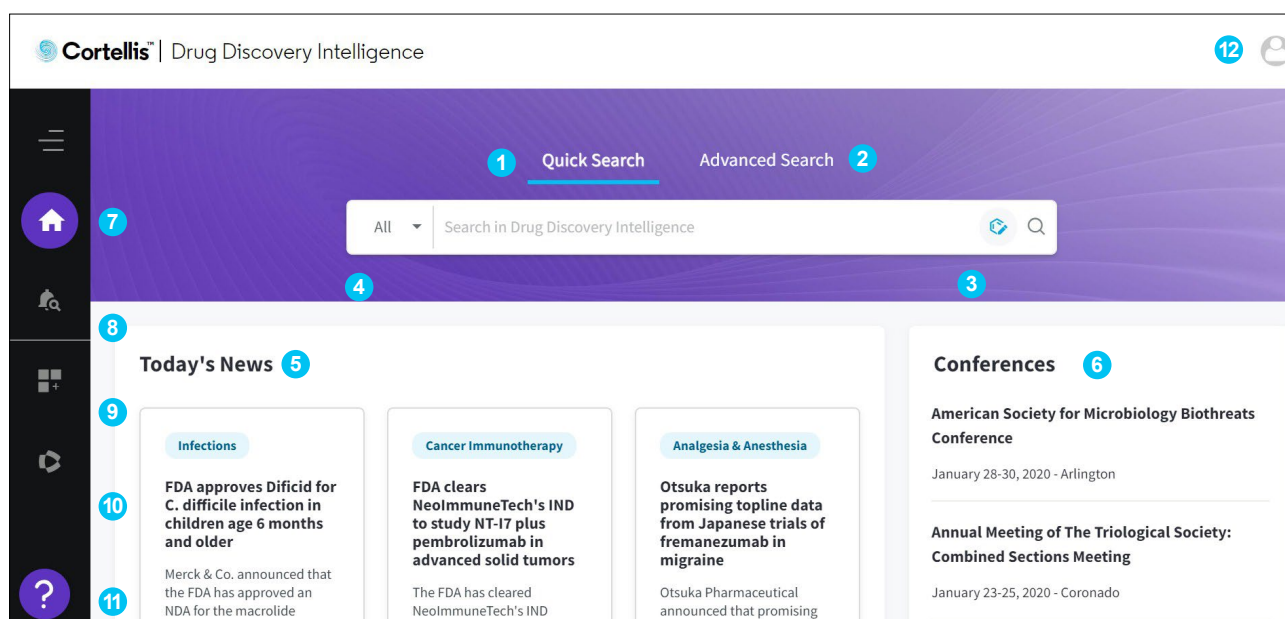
Cortellis™ | Drug Discovery Intelligence

12

1 Quick Search Advanced Search 2

7

All Search in Drug Discovery Intelligence

4 3

8

Today's News 5

9

Infections

FDA approves Dificid for C. difficile infection in children age 6 months and older

Merck & Co. announced that the FDA has approved an NDA for the macrolide

Cancer Immunotherapy

FDA clears NeoImmuneTech's IND to study NT-I7 plus pembrolizumab in advanced solid tumors

The FDA has cleared NeoImmuneTech's IND

Analgesia & Anesthesia

Otsuka reports promising topline data from Japanese trials of fremanezumab in migraine

Otsuka Pharmaceutical announced that promising

10

?

11

Conferences 6

American Society for Microbiology Biothreats Conference

January 28-30, 2020 - Arlington

Annual Meeting of The Triological Society: Combined Sections Meeting

January 23-25, 2020 - Coronado